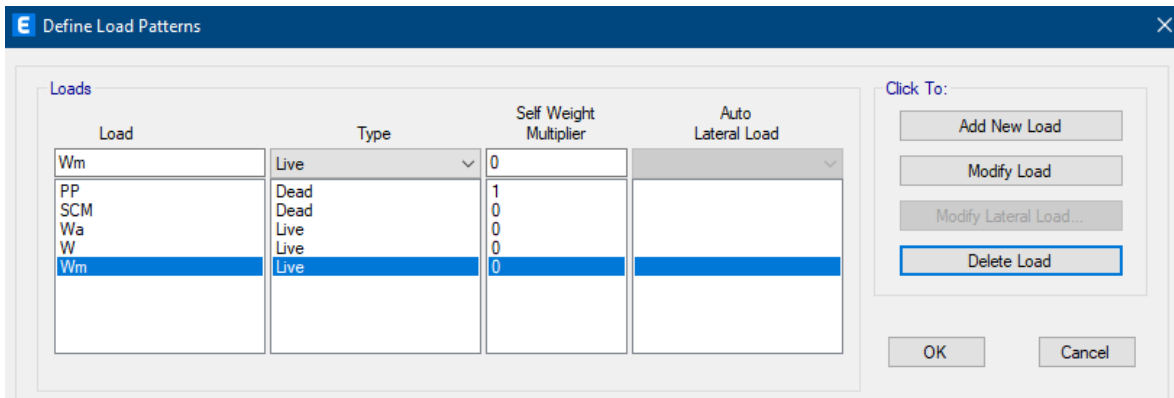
E Define Load Patterns ×

Loads

| Load | Type | Self Weight Multiplier | Auto Lateral Load |
|---|---|---|---|
| Wm | Live | 0 | |
| PP | Dead | 1 | |
| SCM | Dead | 0 | |
| Wa | Live | 0 | |
| W | Live | 0 | |
| Wm | Live | 0 | |

Click To:

Add New Load

Modify Load

Modify Lateral Load...

Delete Load

OK

Cancel